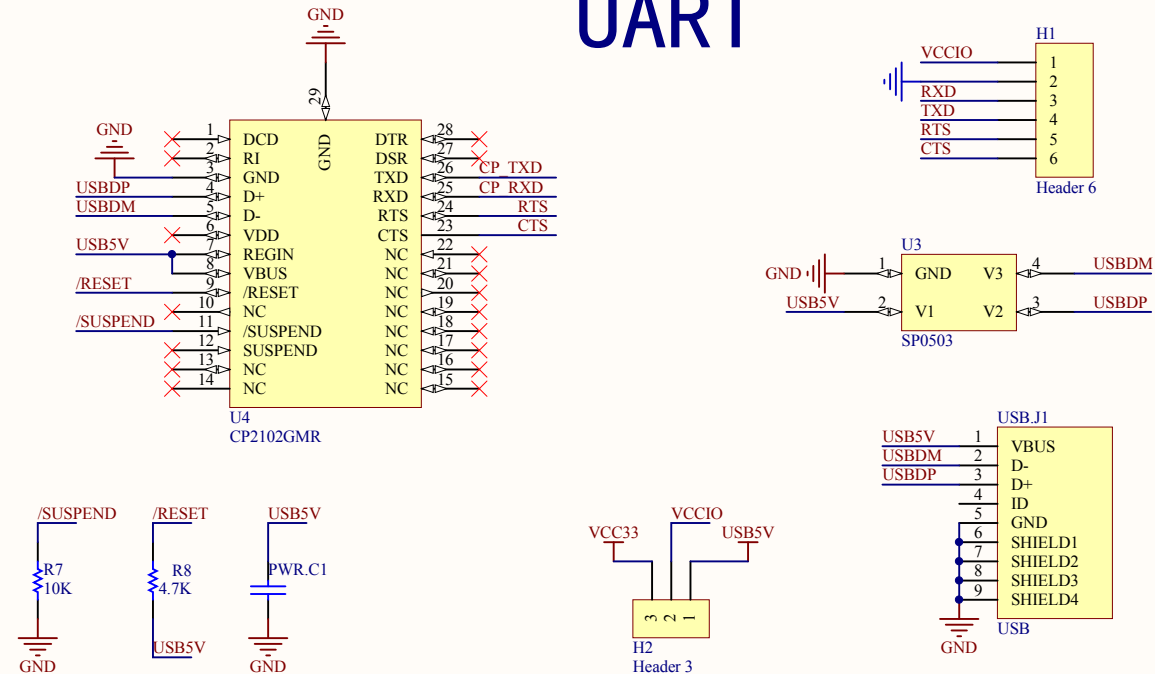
UART

GND
29
GND

GND
1 DCD
2 RI
3 GND
USBDP 4 D+
USBDM 5 D-
6 VDD
USB5V 7 REGIN
8 VBUS
/RESET 9 /RESET
10 NC
/SUSPEND 11 /SUSPEND
12 SUSPEND
13 NC
14 NC
U4
CP2102GMR

DTR 28
DSR 27
TXD 26 CP_TXD
RXD 25 CP_RXD
RTS 24 RTS
CTS 23 CTS
NC 22
NC 21
NC 20
NC 19
NC 18
NC 17
NC 16
NC 15

H1
VCCIO 1
2
RXD 3
TXD 4
RTS 5
CTS 6
Header 6

U3
GND 1 GND
USB5V 2 V1
V3 4 USBDM
V2 3 USBDP
SP0503

USB.J1
USB5V 1 VBUS
USBDM 2 D-
USBDP 3 D+
4 ID
5 GND
6 SHIELD1
7 SHIELD2
8 SHIELD3
9 SHIELD4
USB
GND

/SUSPEND
R7
10K
GND

/RESET
R8
4.7K
USB5V

USB5V
PWR.C1
GND

VCC33 VCCIO USB5V
3 2 1
H2
Header 3